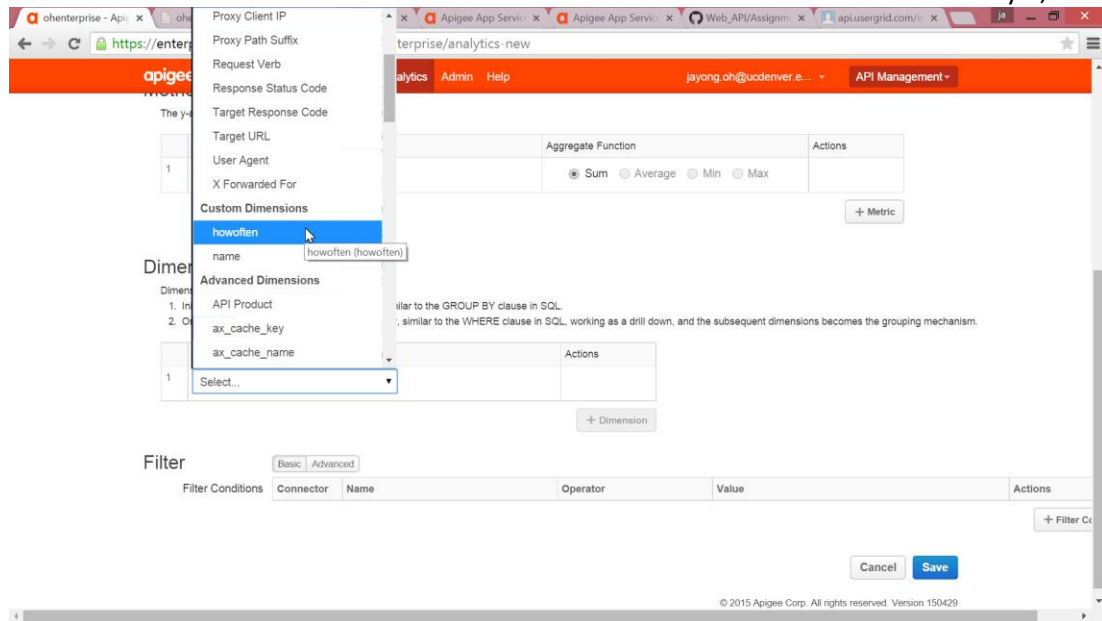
ohenterprise - Apig | ohe | Apigee App Servic | Apigee App Servic | Web_API/Assignm | api.usergrid.com/o

https://enterp terprise/analytics-new

apigee alytics Admin Help jayong.oh@ucdenver.e... API Management

The y-a

| | | Aggregate Function | Actions |
|---|---|---|---|
| 1 | | Sum Average Min Max | |

+ Metric

Proxy Client IP
Proxy Path Suffix
Request Verb
Response Status Code
Target Response Code
Target URL
User Agent
X Forwarded For
Custom Dimensions
howoften
name
Advanced Dimensions
API Product
ax_cache_key
ax_cache_name

howoften (howoften)

Dimen

Dimens
1. In milar to the GROUP BY clause in SQL.
2. O , similar to the WHERE clause in SQL, working as a drill down, and the subsequent dimensions becomes the grouping mechanism.

| | | Actions |
|---|---|---|
| 1 | Select... | |

+ Dimension

Filter

Basic Advanced

| Filter Conditions | Connector | Name | Operator | Value | Actions |
|---|---|---|---|---|---|

+ Filter Co

Cancel Save

© 2015 Apigee Corp. All rights reserved. Version 150429